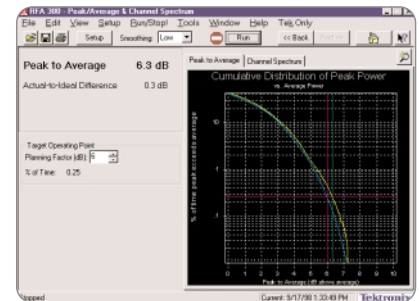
RFA 300 - Peak/Average & Channel Spectrum

File Edit View Setup Run/Stop! Tools Window Help Tek Only

Setup Smoothing: Low Run << Back

Peak to Average 6.3 dB

Actual-to-Ideal Difference 0.3 dB

Target Operating Point
Planning Factor (dB): 6
% of Time: 0.25

Peak to Average | Channel Spectrum

Cumulative Distribution of Peak Power
vs. Average Power

% of time peak exceeds average

10
1
.1
.01

0 1 2 3 4 5 6 7 8 9 10

Peak to Average (dB above average)

topped

Current: 9/17/98 1:33:49 PM Tektronix